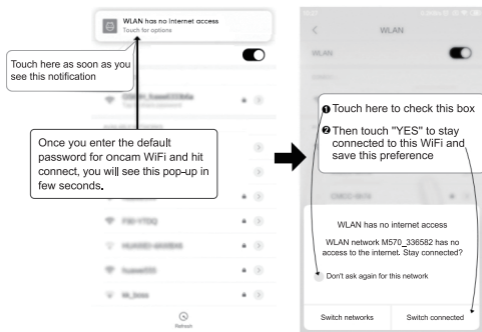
WLAN has no internet access
Touch for options

Touch here as soon as you see this notification

Once you enter the default password for oncam WiFi and hit connect, you will see this pop-up in few seconds.

WLAN

❶ Touch here to check this box
❷ Then touch "YES" to stay connected to this WiFi and save this preference

WLAN has no internet access
WLAN network M570_336582 has no access to the internet. Stay connected?
Don't ask again for this network
Switch networks
Switch connected